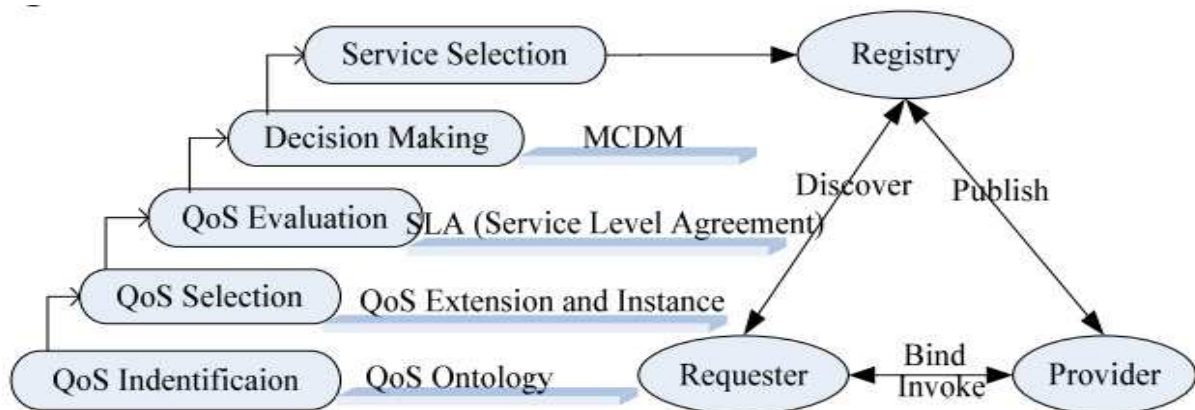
Service Selection

Registry

Decision Making

MCDM

Discover

Publish

QoS Evaluation

SLA (Service Level Agreement)

QoS Selection

QoS Extension and Instance

QoS Indentificaion

QoS Ontology

Requester

Bind

Invoke

Provider